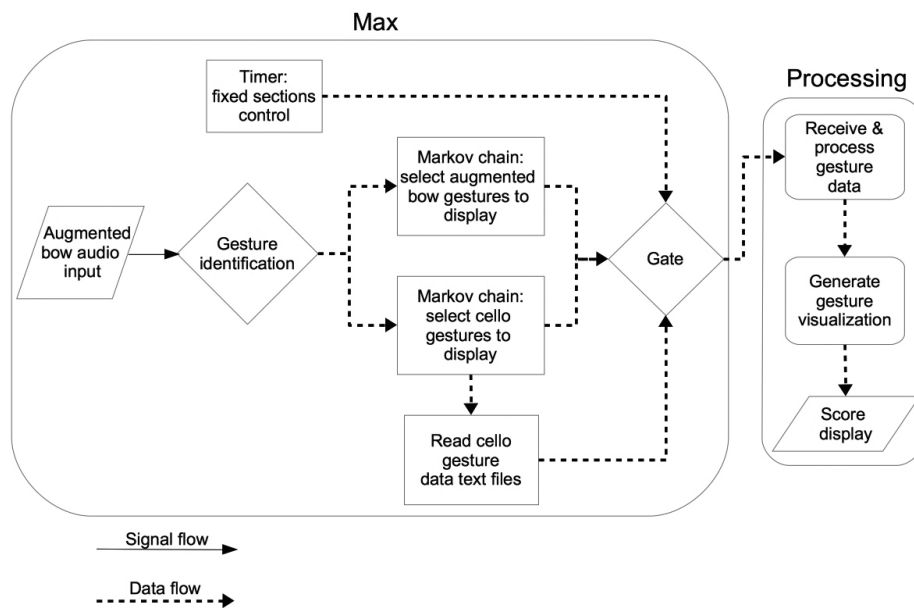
Max

Timer: fixed sections control

Markov chain: select augmented bow gestures to display

Augmented bow audio input

Gesture identification

Gate

Markov chain: select cello gestures to display

Read cello gesture data text files

Processing

Receive & process gesture data

Generate gesture visualization

Score display

Signal flow

Data flow